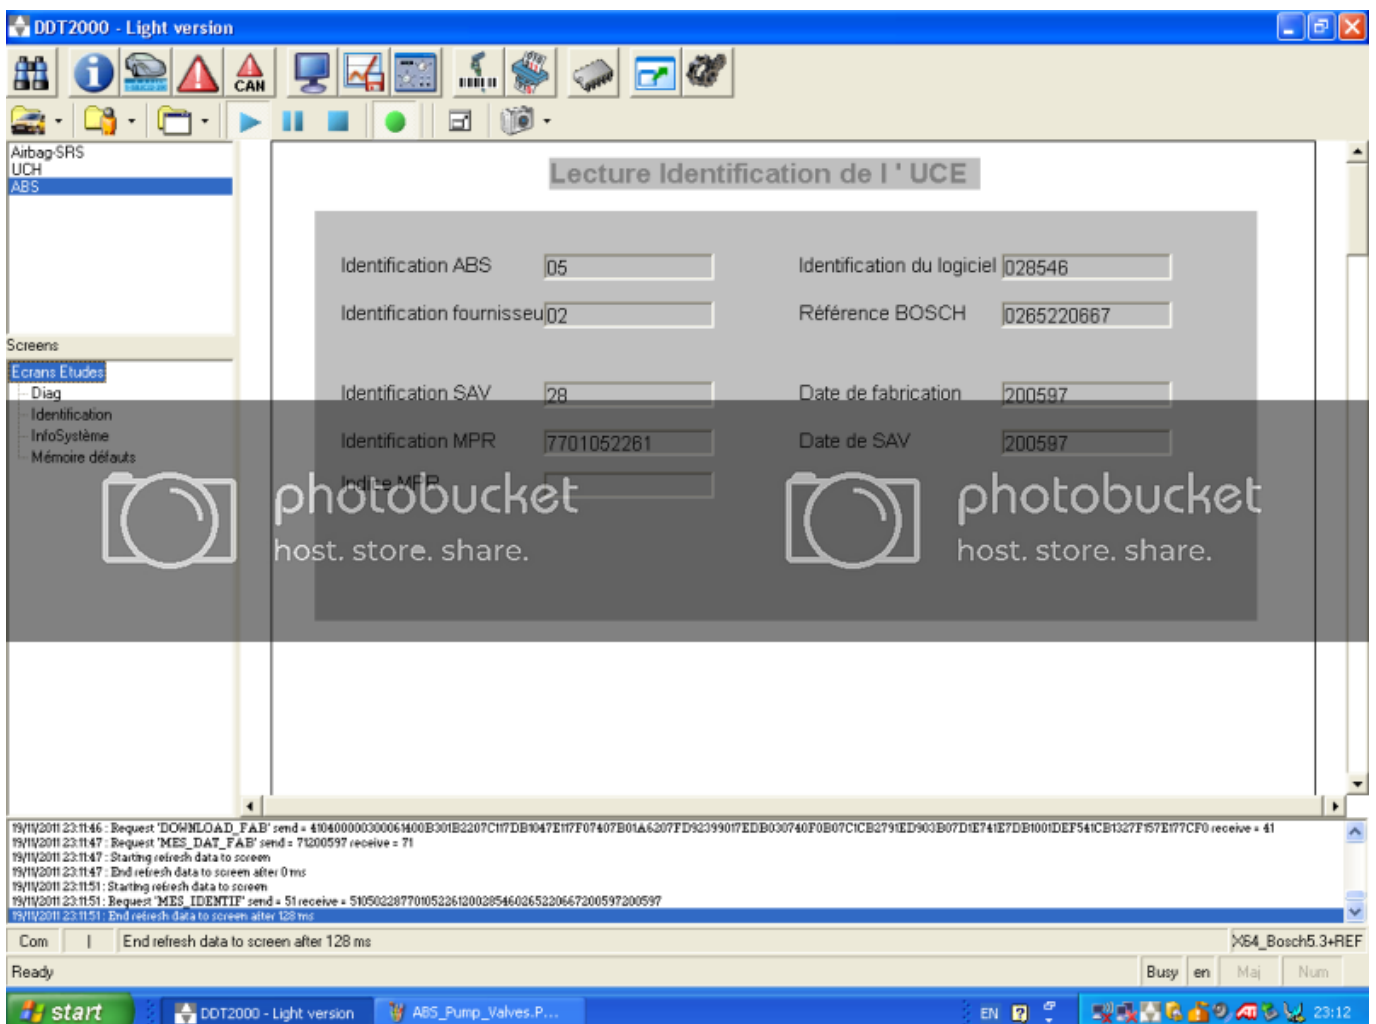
DDT2000 - Light version

CAN

Airbag-SRS
UCH
ABS

Screens

Ecrans Etudes
Diag
Identification
InfoSystème
Mémoire défauts

Lecture Identification de l ' UCE

| | | | |
|---|---|---|---|
| Identification ABS | 05 | Identification du logiciel | 028546 |
| Identification fournisseu | 02 | Référence BOSCH | 0265220667 |
| Identification SAV | 28 | Date de fabrication | 200597 |
| Identification MPR | 7701052261 | Date de SAV | 200597 |
| Indice MPR | | | |

photobucket
host. store. share.

photobucket
host. store. share.

19/11/2011 23:11:46 : Request 'DOWNLOAD_FAB' send = 4104000000300061400B301B2207C117DB1047E117F07407B01A6207FD9239901​7EDB030740F0B07C1CB2791ED903B07D1E741E7DB1001DEF541CB1327F157E177CF0 receive = 41
19/11/2011 23:11:47 : Request 'MES_DAT_FAB' send = 71200597 receive = 71
19/11/2011 23:11:47 : Starting refresh data to screen
19/11/2011 23:11:47 : End refresh data to screen after 0 ms
19/11/2011 23:11:51 : Starting refresh data to screen
19/11/2011 23:11:51 : Request 'MES_IDENTIF' send = 51 receive = 5105022877010522612002854602652206672005972005​97
19/11/2011 23:11:51 : End refresh data to screen after 128 ms

Com | End refresh data to screen after 128 ms | X64_Bosch5.3+REF

Ready | Busy | en | Maj | Num

start | DDT2000 - Light version | ABS_Pump_Valves.P... | EN | 23:12